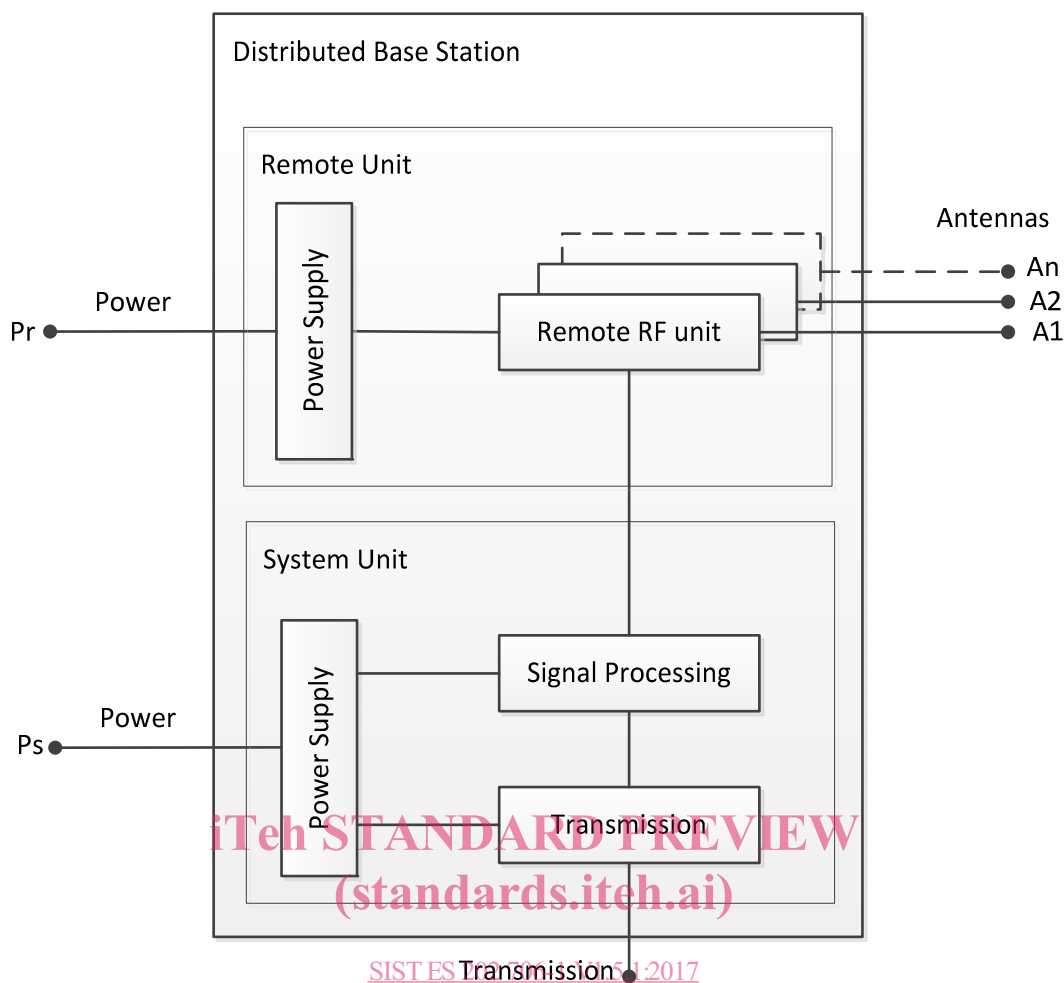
Distributed Base Station

Remote Unit

Antennas

Power Supply

Power

Pr

Remote RF unit

An

A2

A1

System Unit

Signal Processing

Power

Ps

Power Supply

Transmission

iTeh STANDARD PREVIEW
(standards.iteh.ai)

Transmission

SIST ES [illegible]:2017